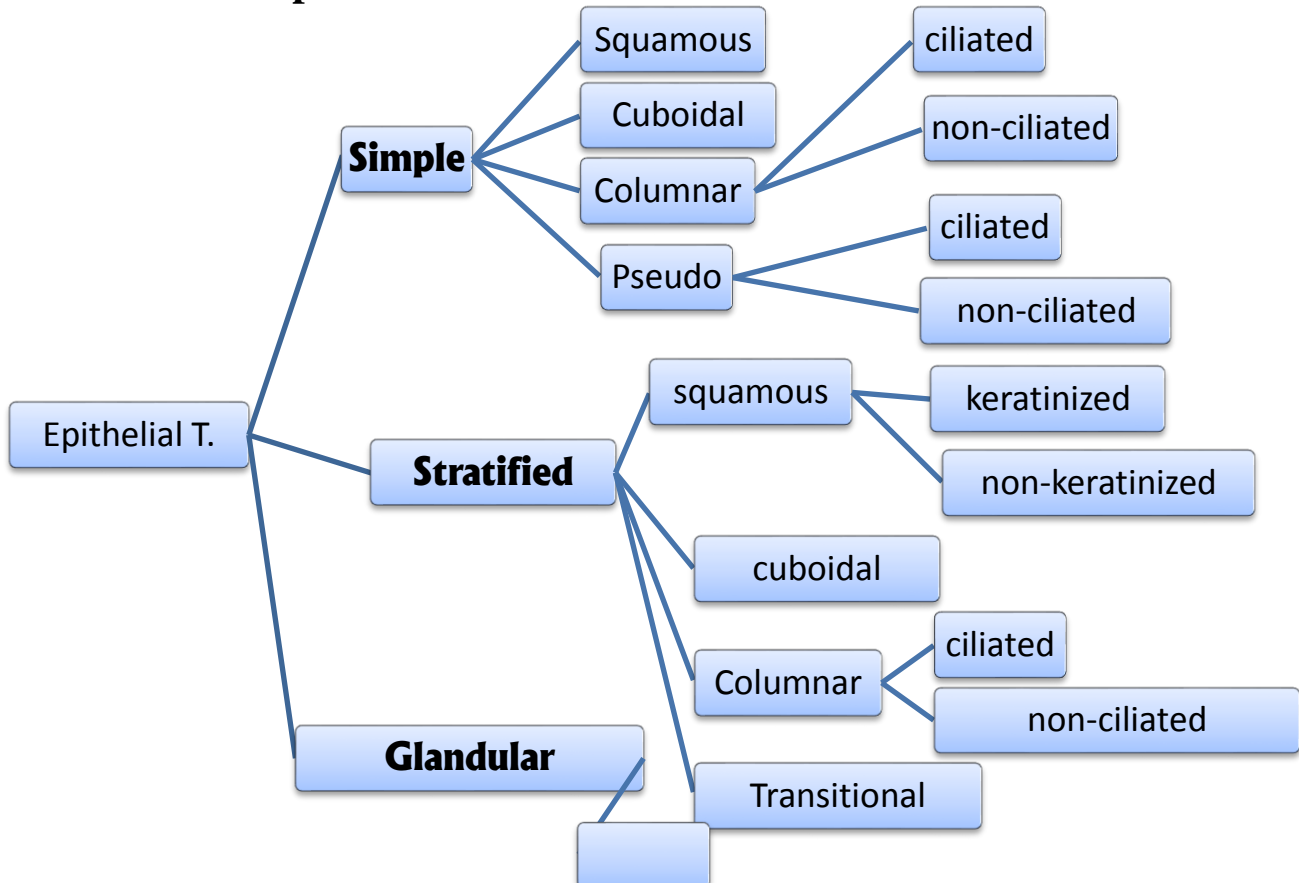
Epithelial T.

Simple
Squamous
Cuboidal
Columnar
ciliated
non-ciliated
Pseudo
ciliated
non-ciliated

Stratified
squamous
keratinized
non-keratinized
cuboidal
Columnar
ciliated
non-ciliated
Transitional

Glandular